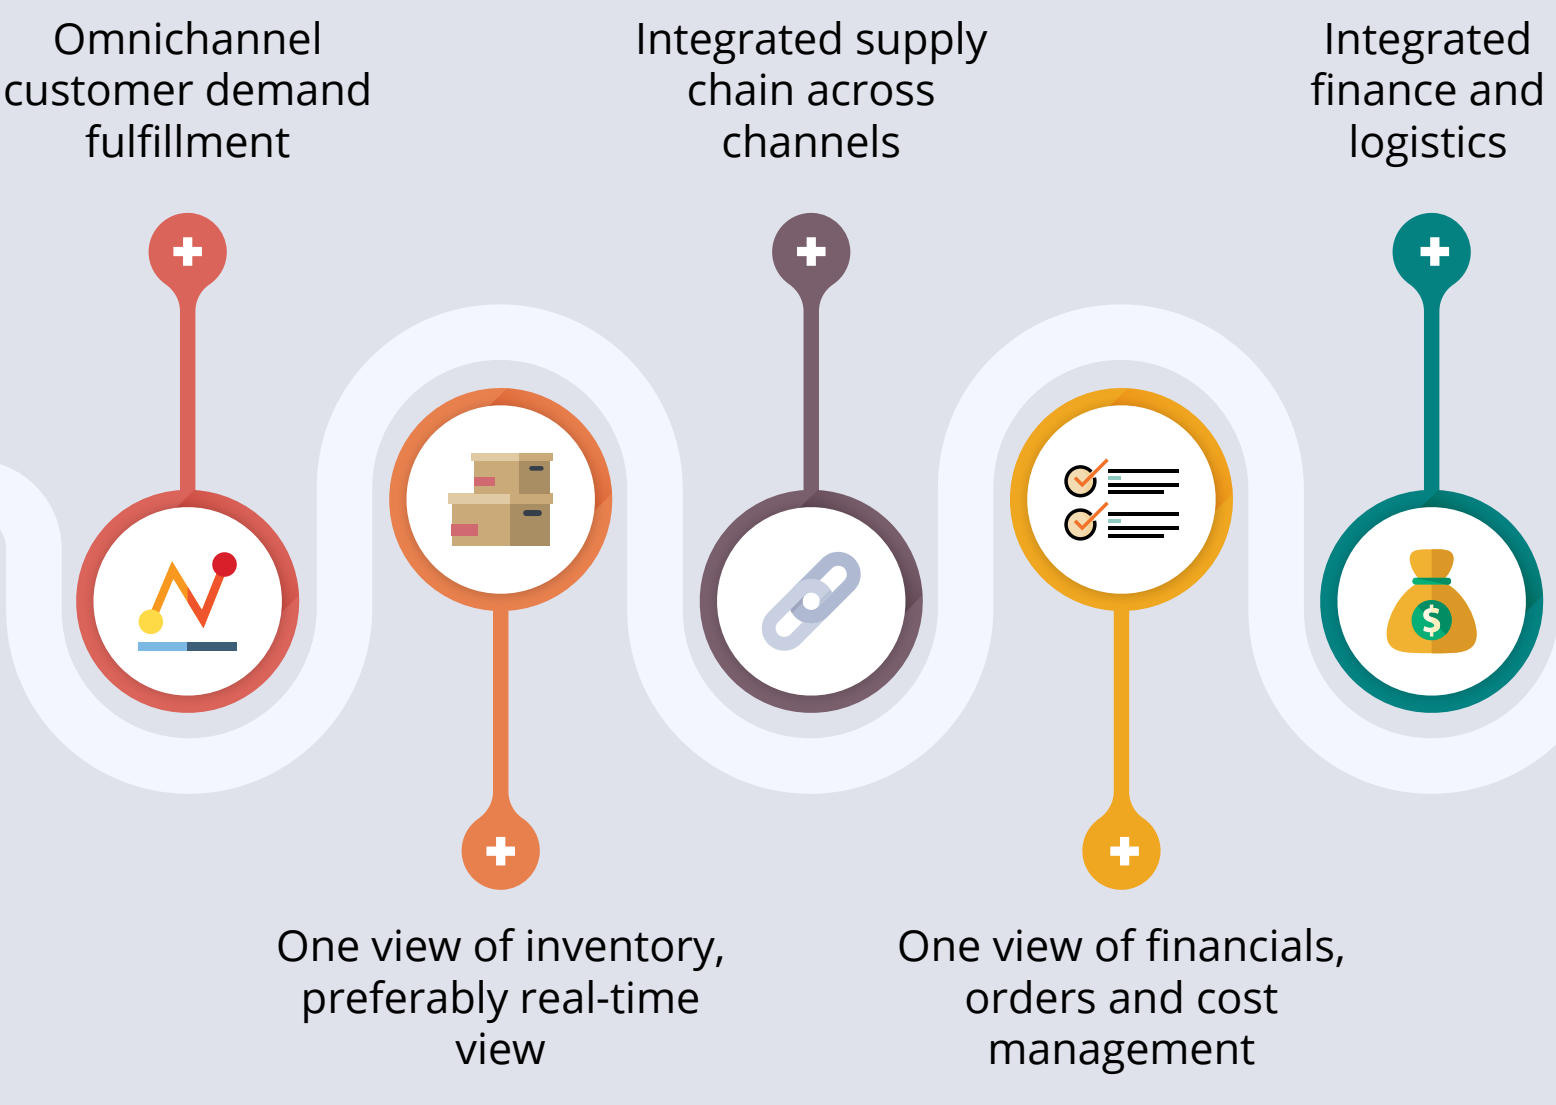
Omnichannel customer demand fulfillment

Integrated supply chain across channels

Integrated finance and logistics

One view of inventory, preferably real-time view

One view of financials, orders and cost management